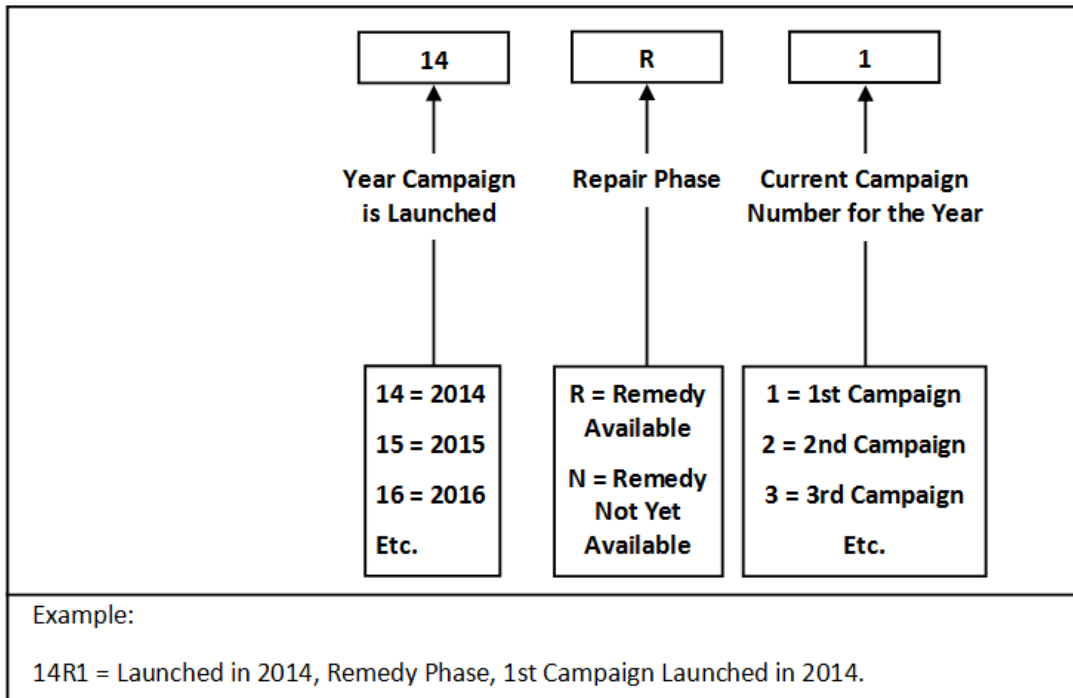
14

R

1

Year Campaign is Launched

Repair Phase

Current Campaign Number for the Year

14 = 2014

15 = 2015

16 = 2016

Etc.

R = Remedy Available

N = Remedy Not Yet Available

1 = 1st Campaign

2 = 2nd Campaign

3 = 3rd Campaign

Etc.

Example:

14R1 = Launched in 2014, Remedy Phase, 1st Campaign Launched in 2014.